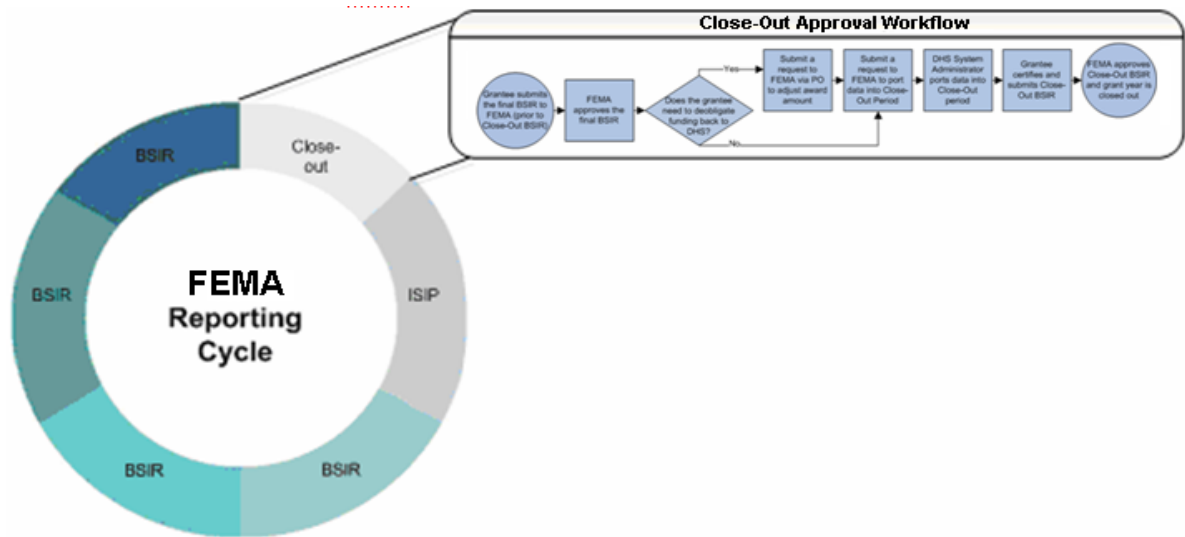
Close-Out Approval Workflow

Grantee submits the final BSIR to FEMA (prior to Close-Out BSIR)

FEMA approves the final BSIR

Does the grantee need to deobligate funding back to DHS?

Yes

No

Submit a request to FEMA via PO to adjust award amount

Submit a request to FEMA to port data into Close-Out Period

DHS System Administrator ports data into Close-Out period

Grantee certifies and submits Close-Out BSIR

FEMA approves Close-Out BSIR and grant year is closed out

BSIR

Close-out

ISIP

BSIR

BSIR

BSIR

FEMA Reporting Cycle